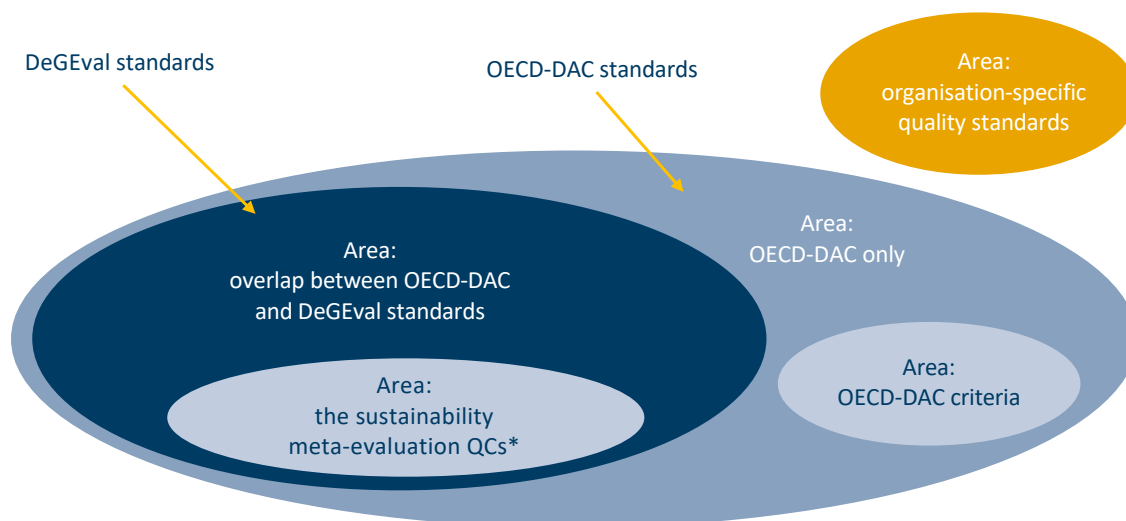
DeGEval standards

OECD-DAC standards

Area:
organisation-specific
quality standards

Area:
OECD-DAC only

Area:
overlap between OECD-DAC
and DeGEval standards

Area:
the sustainability
meta-evaluation QCs*

Area:
OECD-DAC criteria